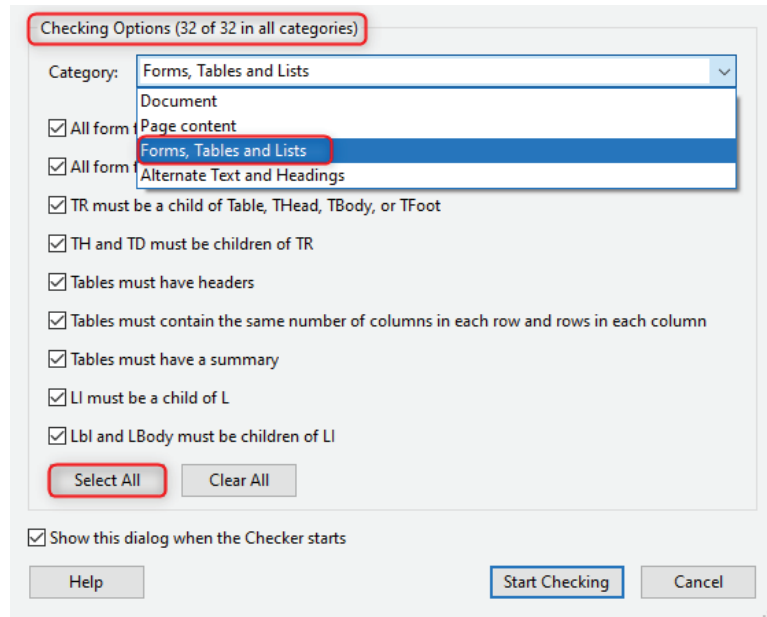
Checking Options (32 of 32 in all categories)

Category: Forms, Tables and Lists

Document
Page content
Forms, Tables and Lists
Alternate Text and Headings

All form f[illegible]

All form f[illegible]

TR must be a child of Table, THead, TBody, or TFoot

TH and TD must be children of TR

Tables must have headers

Tables must contain the same number of columns in each row and rows in each column

Tables must have a summary

LI must be a child of L

Lbl and LBody must be children of LI

Select All Clear All

Show this dialog when the Checker starts

Help Start Checking Cancel